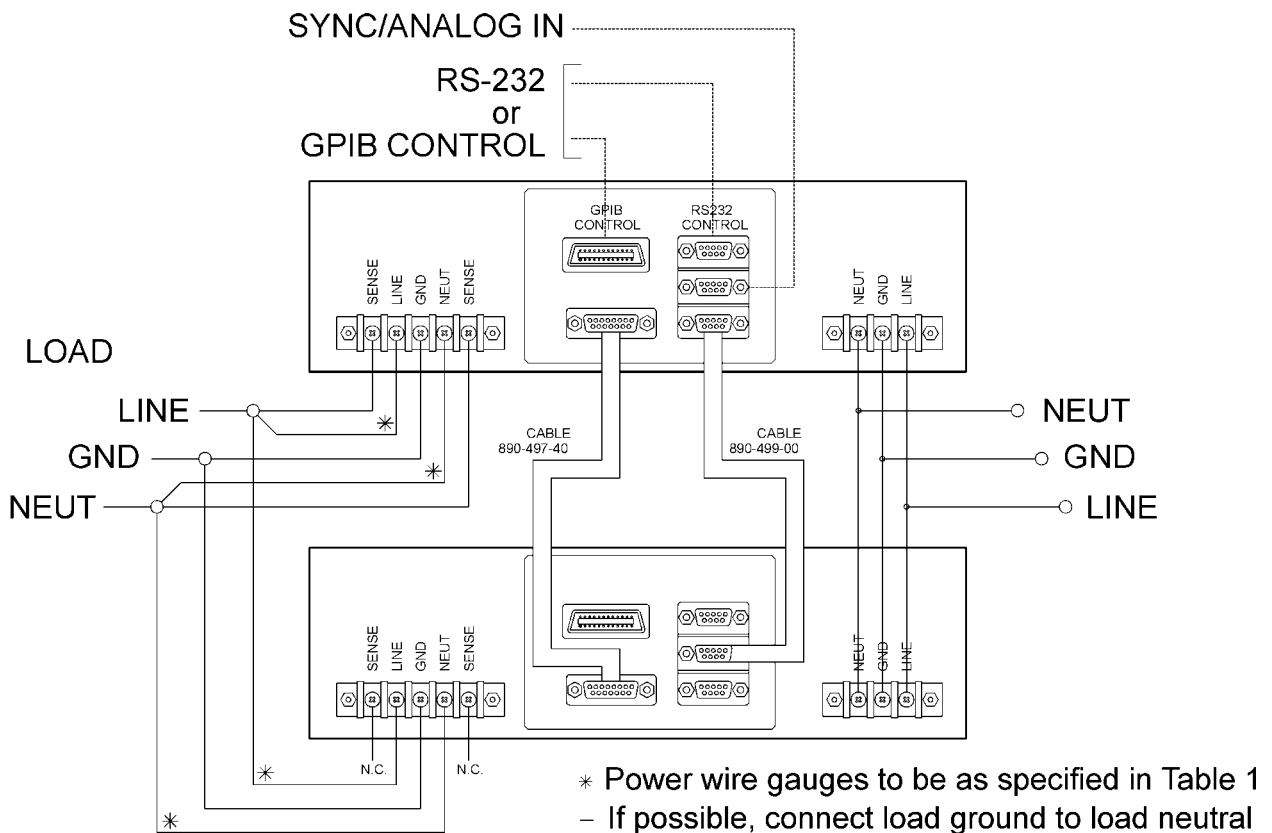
SYNC/ANALOG IN

RS-232
or
GPIB CONTROL

GPIB CONTROL

RS232 CONTROL

SENSE LINE GND NEUT SENSE

NEUT GND LINE

LOAD

LINE

GND

NEUT

CABLE 890-497-40

CABLE 890-499-00

NEUT

GND

LINE

SENSE LINE GND NEUT SENSE

NEUT GND LINE

N.C.

N.C.

∗ Power wire gauges to be as specified in Table 1
– If possible, connect load ground to load neutral